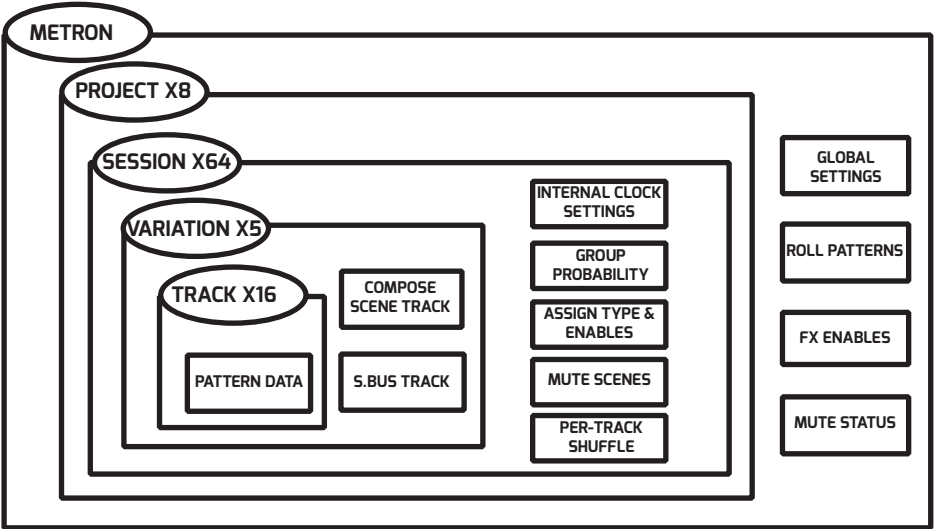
METRON

PROJECT X8

SESSION X64

VARIATION X5

TRACK X16

PATTERN DATA

COMPOSE SCENE TRACK

S.BUS TRACK

INTERNAL CLOCK SETTINGS

GROUP PROBABILITY

ASSIGN TYPE & ENABLES

MUTE SCENES

PER-TRACK SHUFFLE

GLOBAL SETTINGS

ROLL PATTERNS

FX ENABLES

MUTE STATUS